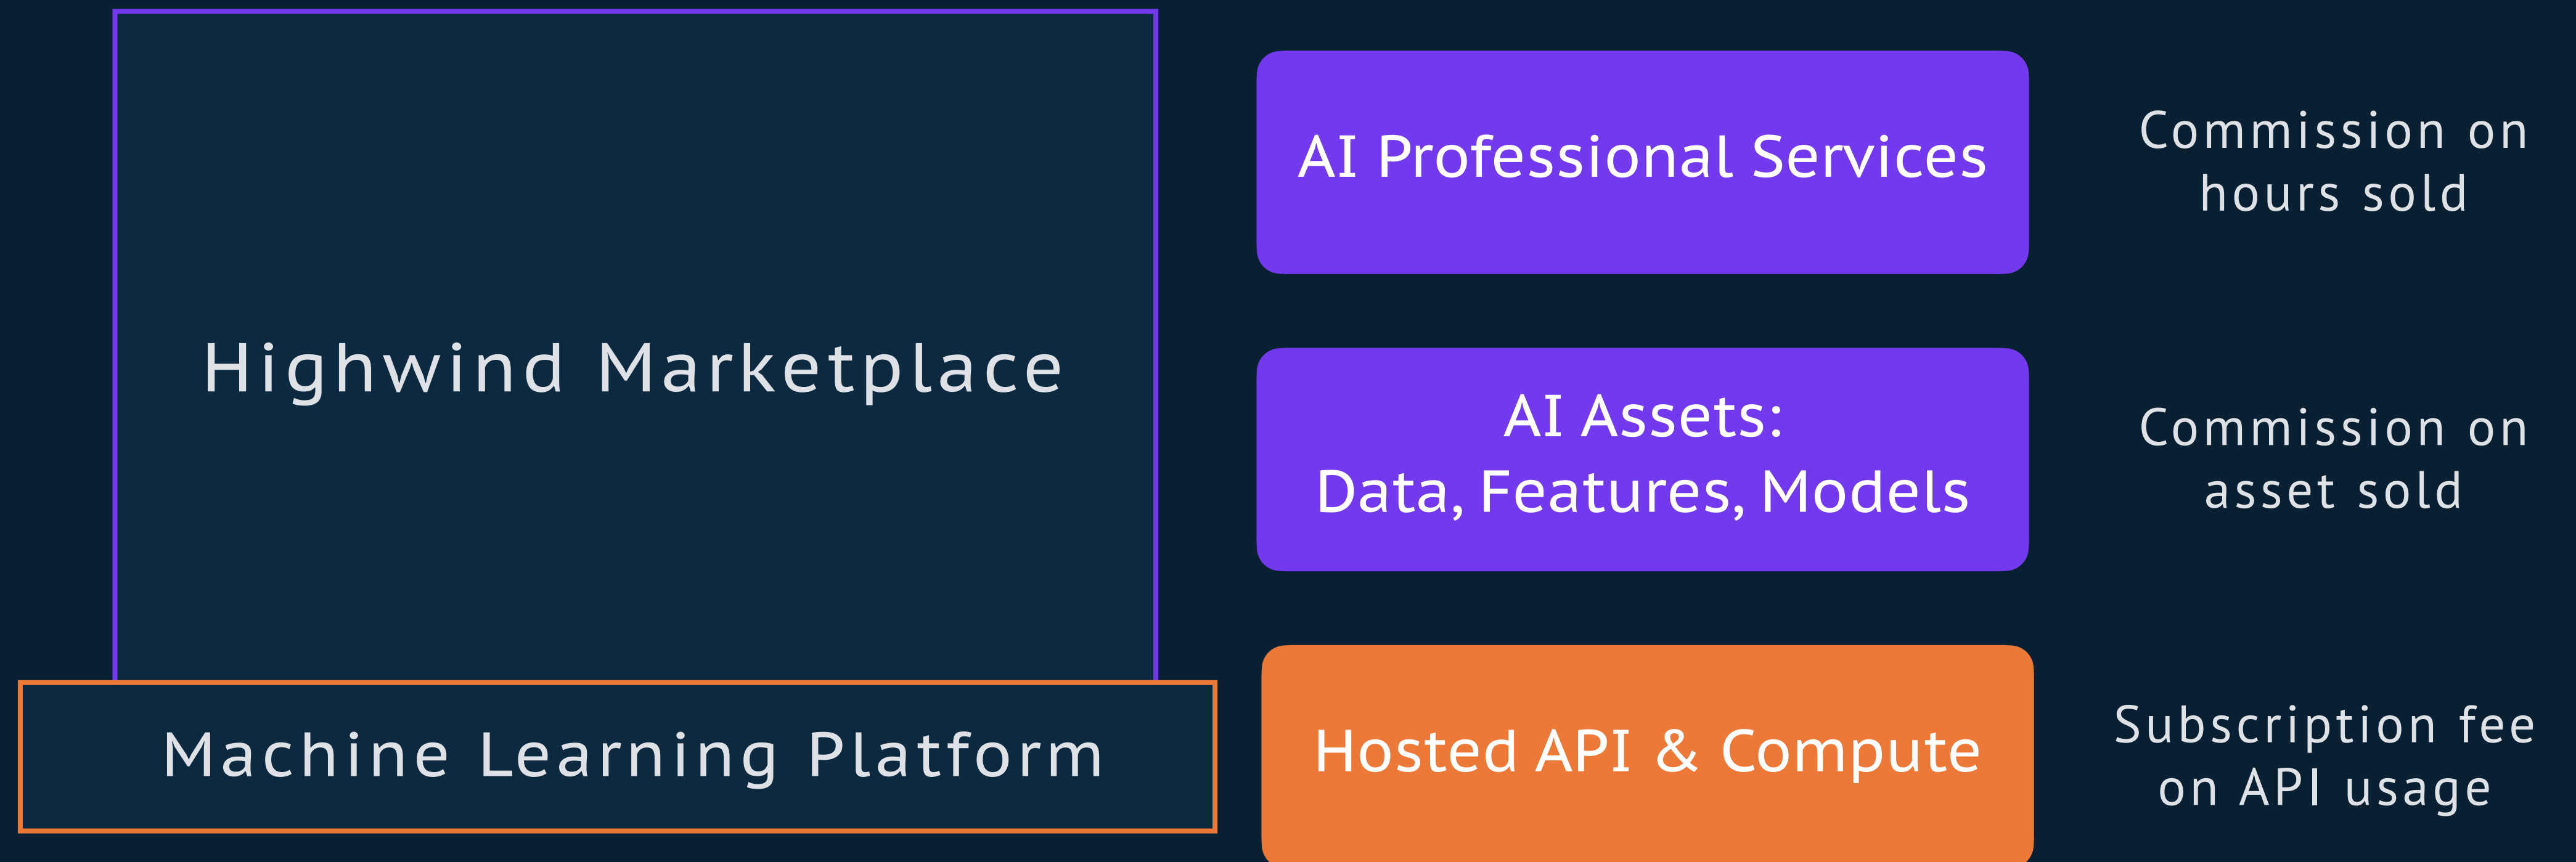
Highwind Marketplace

Machine Learning Platform

AI Professional Services

Commission on hours sold

AI Assets:
Data, Features, Models

Commission on asset sold

Hosted API & Compute

Subscription fee on API usage